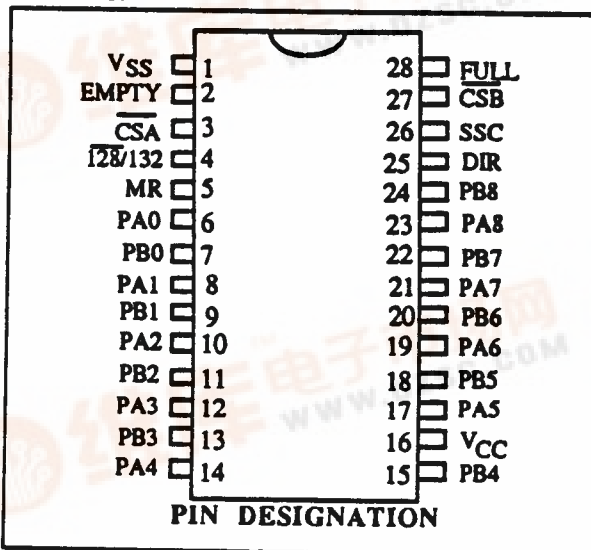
$V_{SS}$ 1
EMPTY 2
$\overline{CSA}$ 3
$\overline{128}$/132 4
MR 5
PA0 6
PB0 7
PA1 8
PB1 9
PA2 10
PB2 11
PA3 12
PB3 13
PA4 14

28 FULL
27 $\overline{CSB}$
26 SSC
25 DIR
24 PB8
23 PA8
22 PB7
21 PA7
20 PB6
19 PA6
18 PB5
17 PA5
16 $V_{CC}$
15 PB4

PIN DESIGNATION

维库电子市场网 WWW.DZSC.COM